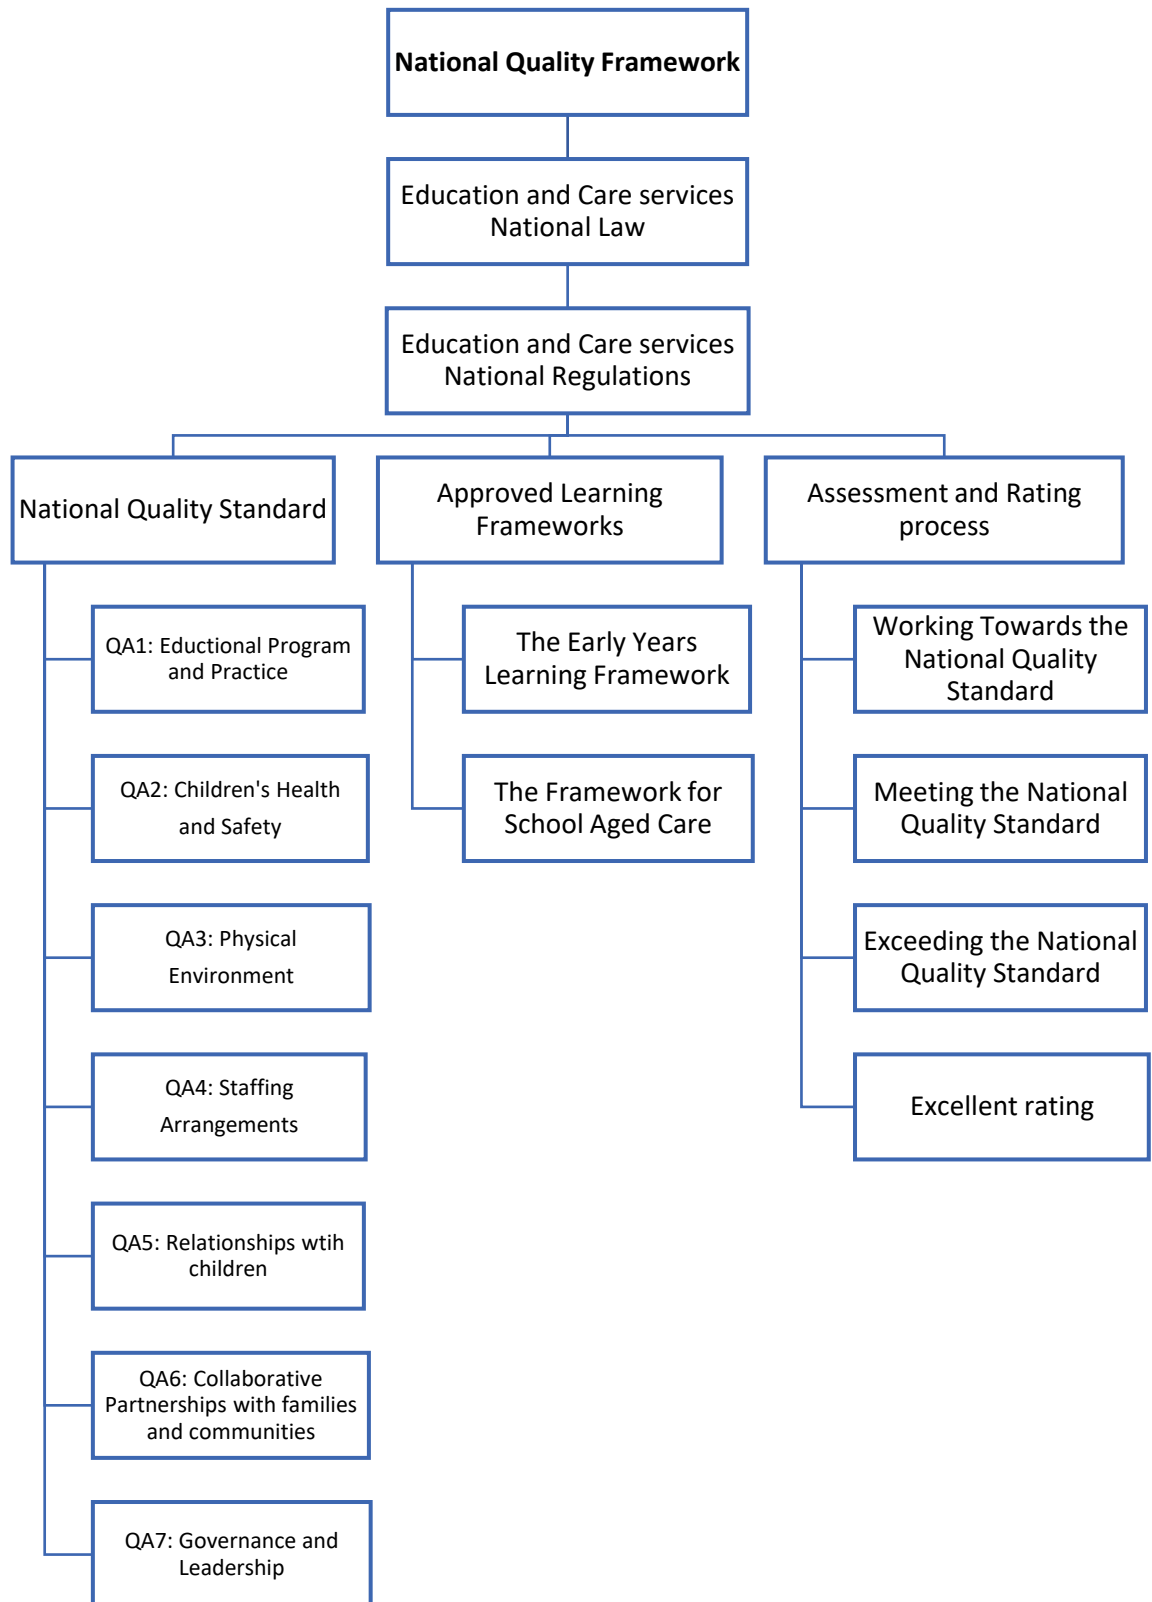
National Quality Framework

Education and Care services National Law

Education and Care services National Regulations

National Quality Standard

Approved Learning Frameworks

Assessment and Rating process

QA1: Eductional Program and Practice

QA2: Children's Health and Safety

QA3: Physical Environment

QA4: Staffing Arrangements

QA5: Relationships wtih children

QA6: Collaborative Partnerships with families and communities

QA7: Governance and Leadership

The Early Years Learning Framework

The Framework for School Aged Care

Working Towards the National Quality Standard

Meeting the National Quality Standard

Exceeding the National Quality Standard

Excellent rating